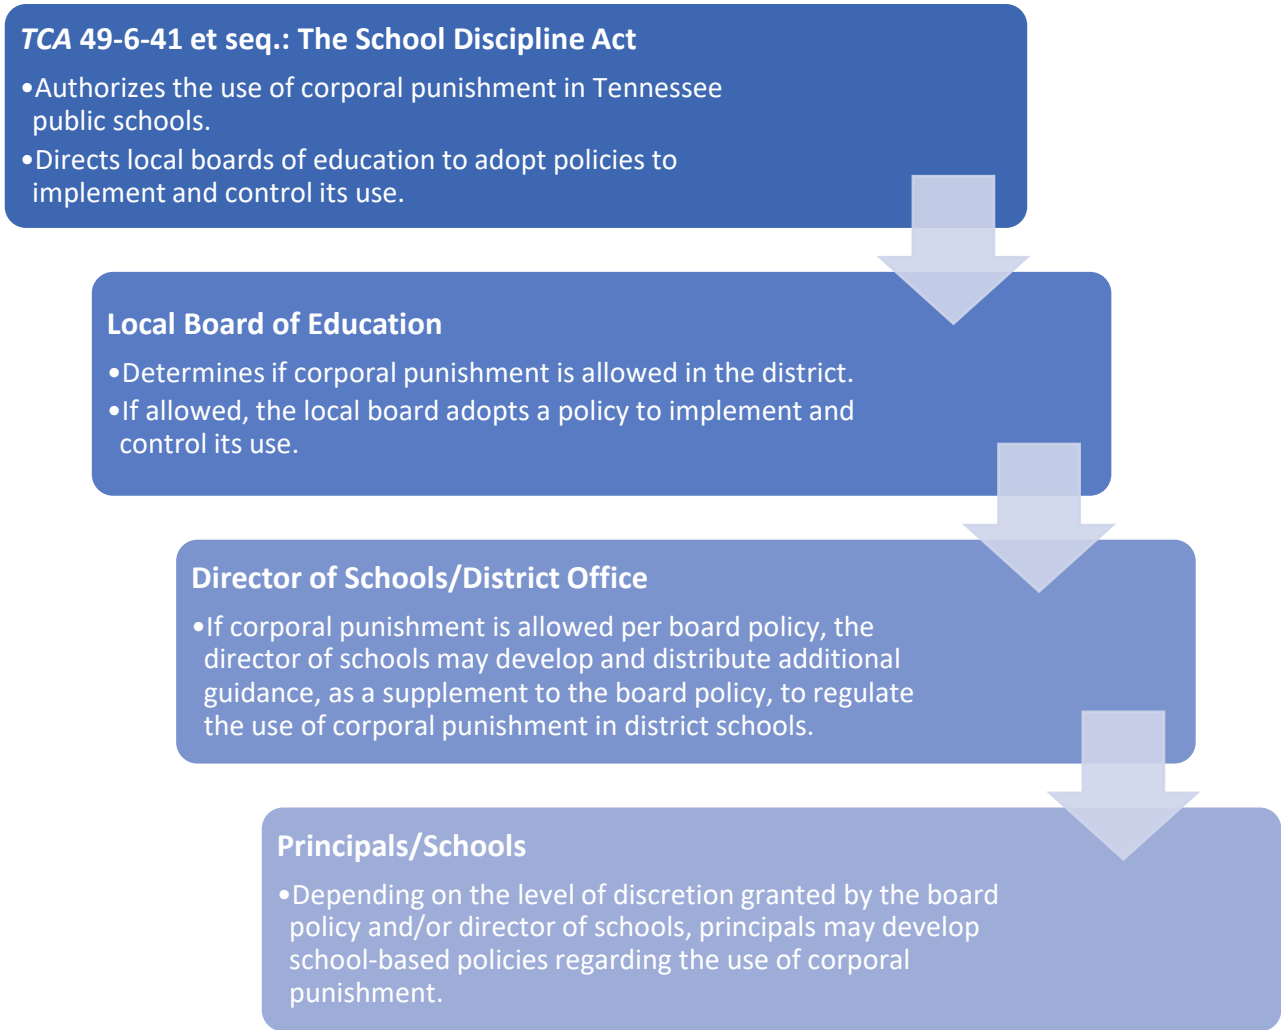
*TCA* 49-6-41 et seq.: The School Discipline Act

•Authorizes the use of corporal punishment in Tennessee public schools.
•Directs local boards of education to adopt policies to implement and control its use.

Local Board of Education

•Determines if corporal punishment is allowed in the district.
•If allowed, the local board adopts a policy to implement and control its use.

Director of Schools/District Office

•If corporal punishment is allowed per board policy, the director of schools may develop and distribute additional guidance, as a supplement to the board policy, to regulate the use of corporal punishment in district schools.

Principals/Schools

•Depending on the level of discretion granted by the board policy and/or director of schools, principals may develop school-based policies regarding the use of corporal punishment.